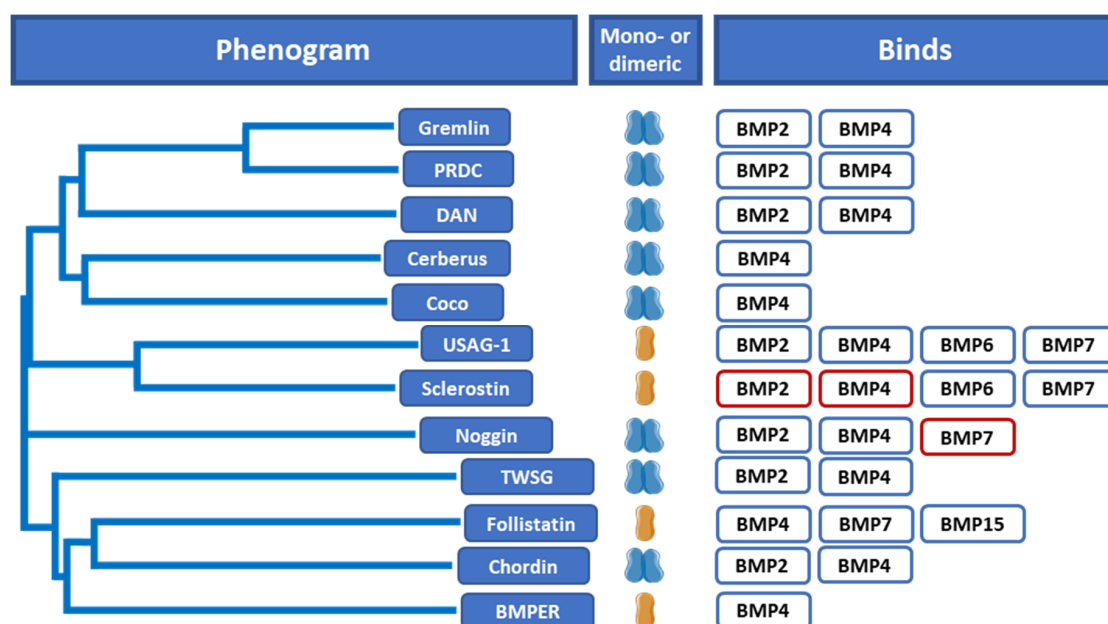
Phenogram

Mono- or dimeric

Binds

Gremlin
PRDC
DAN
Cerberus
Coco
USAG-1
Sclerostin
Noggin
TWSG
Follistatin
Chordin
BMPER

| | | | |
|---|---|---|---|
| BMP2 | BMP4 | | |
| BMP2 | BMP4 | | |
| BMP2 | BMP4 | | |
| BMP4 | | | |
| BMP4 | | | |
| BMP2 | BMP4 | BMP6 | BMP7 |
| BMP2 | BMP4 | BMP6 | BMP7 |
| BMP2 | BMP4 | BMP7 | |
| BMP2 | BMP4 | | |
| BMP4 | BMP7 | BMP15 | |
| BMP2 | BMP4 | | |
| BMP4 | | | |